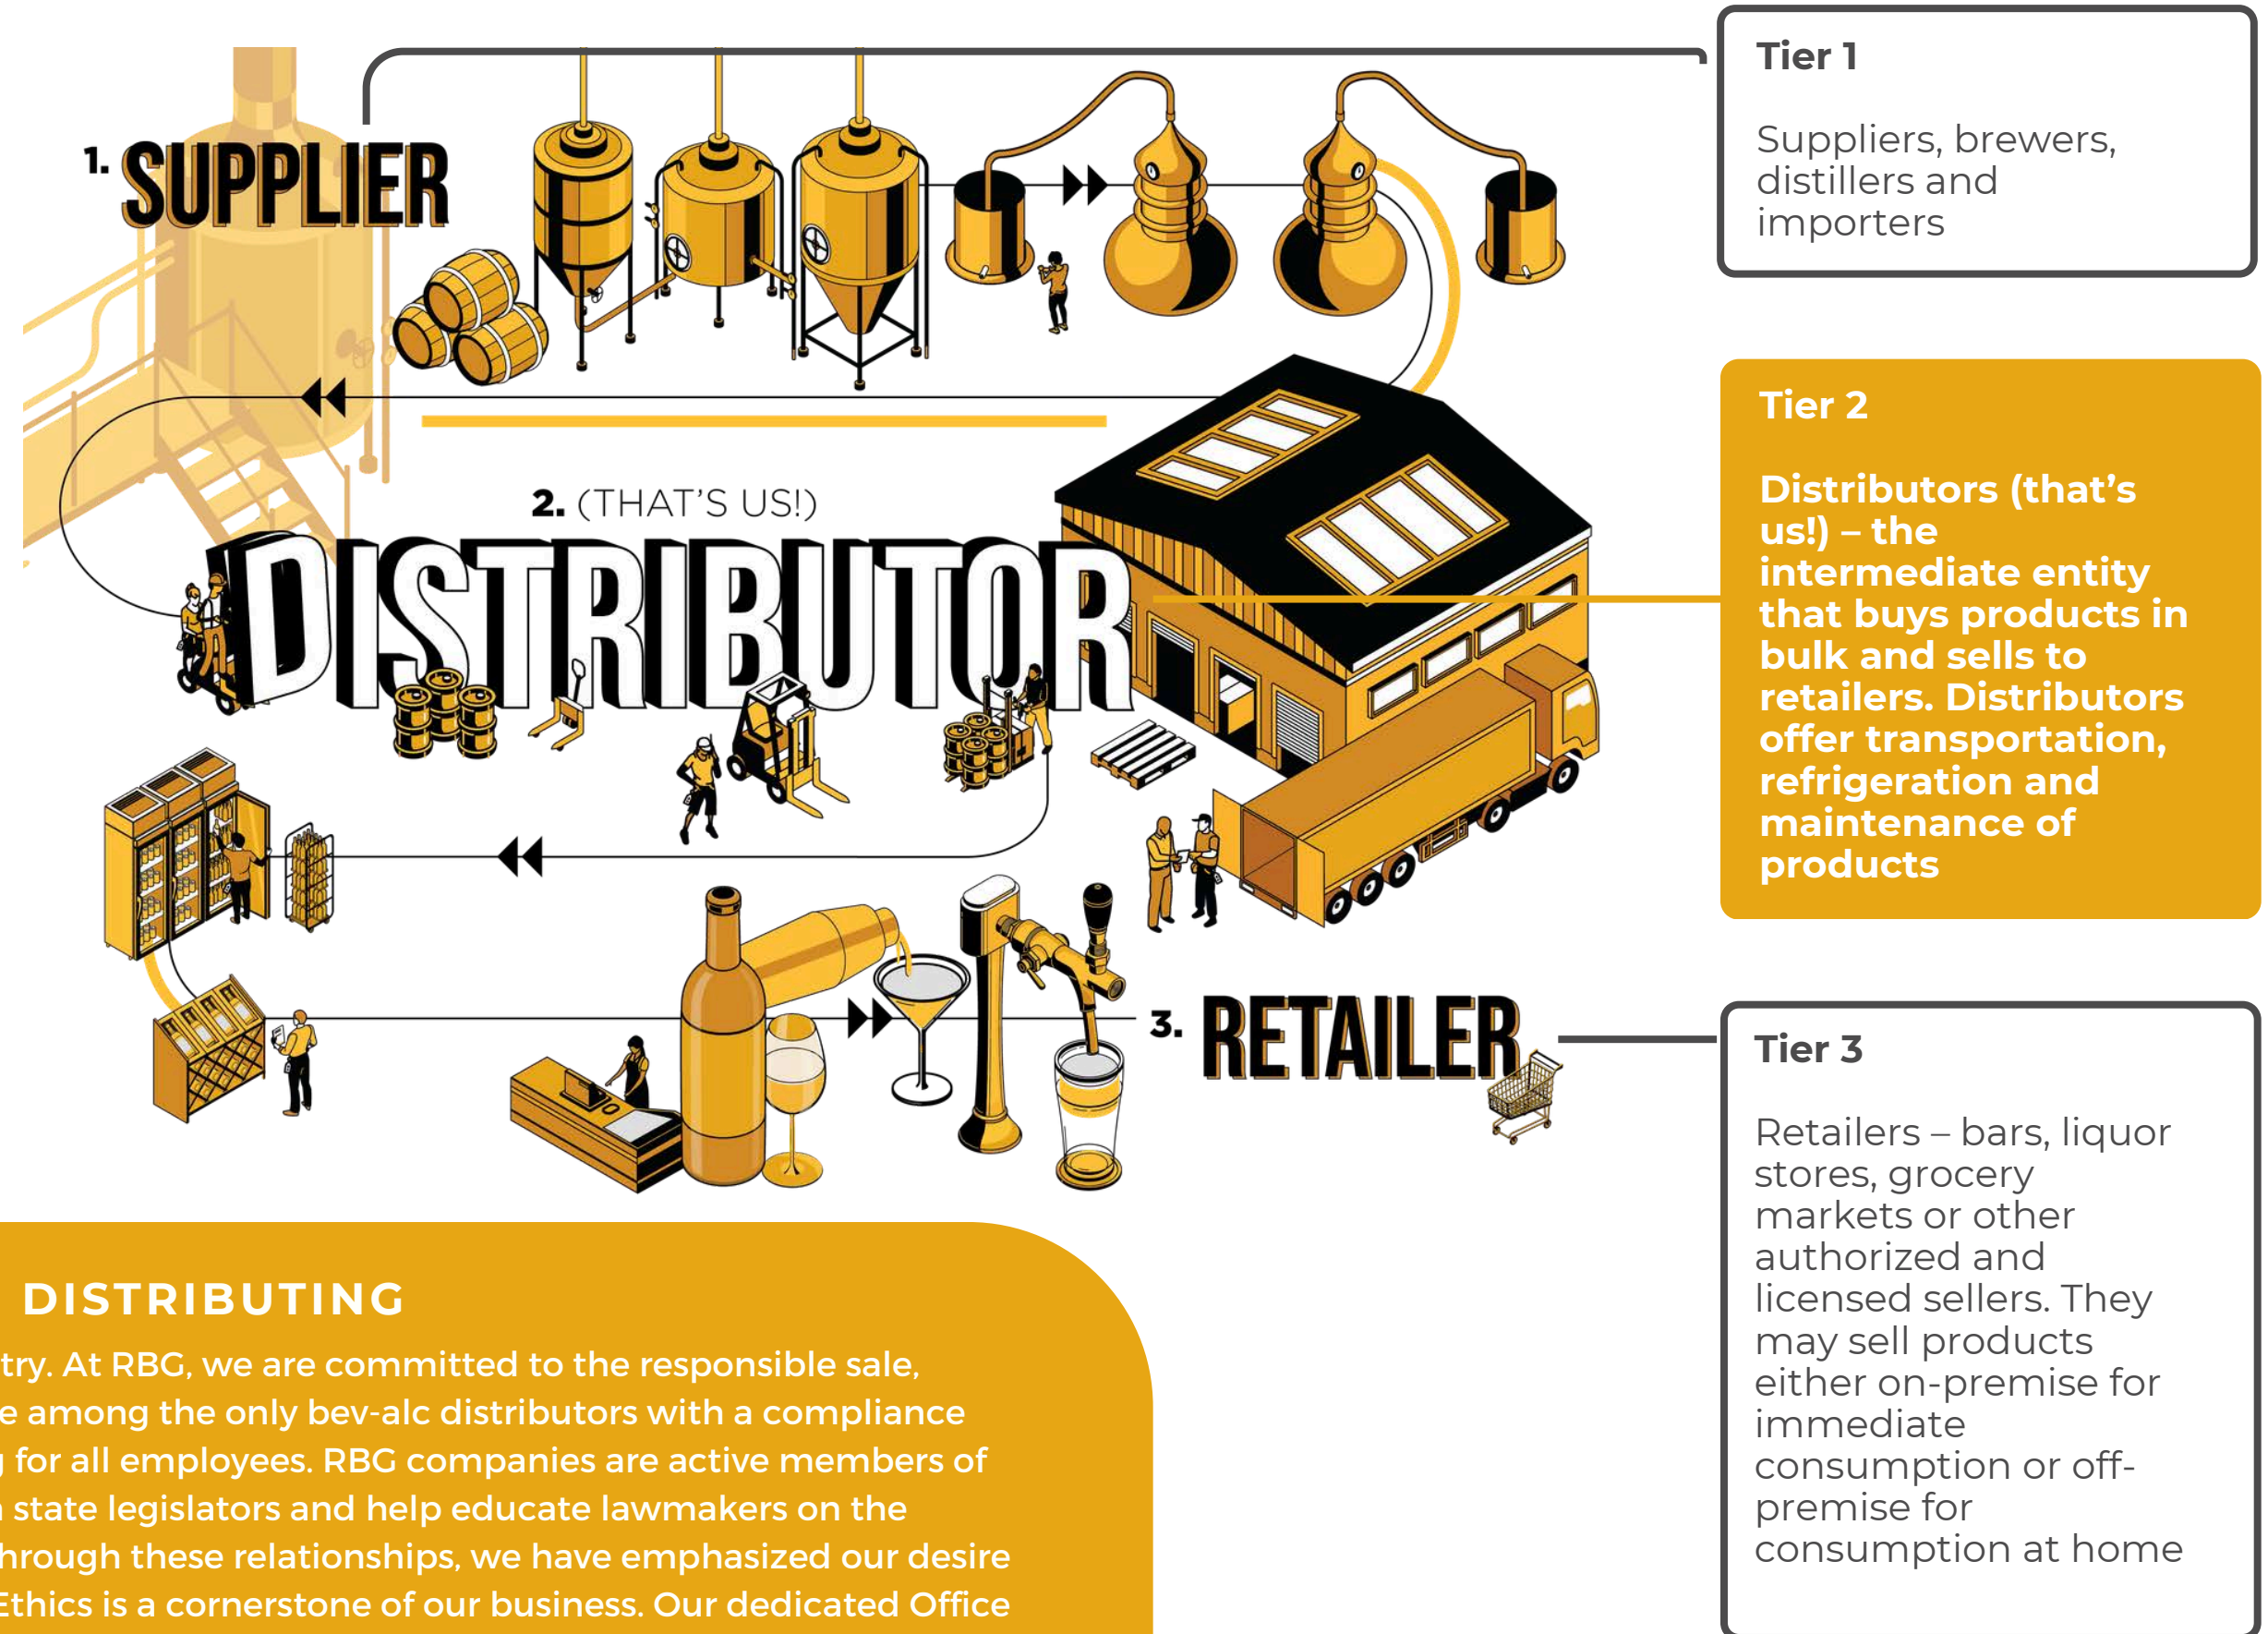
1. SUPPLIER

2. (THAT'S US!)
DISTRIBUTOR

3. RETAILER

Tier 1

Suppliers, brewers, distillers and importers

Tier 2

Distributors (that's us!) – the intermediate entity that buys products in bulk and sells to retailers. Distributors offer transportation, refrigeration and maintenance of products

Tier 3

Retailers – bars, liquor stores, grocery markets or other authorized and licensed sellers. They may sell products either on-premise for immediate consumption or off-premise for consumption at home

DISTRIBUTING

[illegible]try. At RBG, we are committed to the responsible sale, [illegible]e among the only bev-alc distributors with a compliance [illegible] for all employees. RBG companies are active members of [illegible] state legislators and help educate lawmakers on the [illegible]hrough these relationships, we have emphasized our desire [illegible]Ethics is a cornerstone of our business. Our dedicated Office